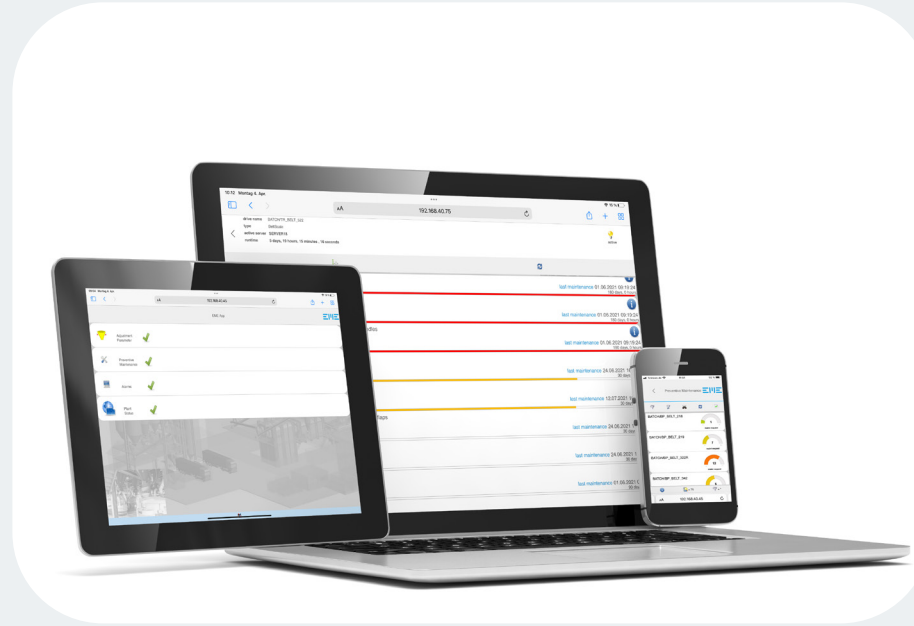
10:10 Montag 5. Apr

aA

192.168.40.75

drive name SWITCHER_BELT_333
type
active server SERVER16
runtime 0 days, 10 hours, 15 minutes, 10 seconds

active

last maintenance 01.06.2021 09:15:24
180 days, 0 hours

last maintenance 01.06.2021 09:15:24
180 days, 0 hours

dlos

last maintenance 01.06.2021 09:15:24
180 days, 0 hours

last maintenance 24.08.2021 1
30 days

last maintenance 10.07.2021 1
30 days

tags

last maintenance 24.08.2021
30 days

last maintenance 24.08.2021 1
30 days

last maintenance 01.06.2021 1
30 days

192.168.40.40

EWE

Adjustment Parameter

Preventive Maintenance

Alarms

Plant Status

EWE

SWITCHER_BELT_218

SWITCHER_BELT_219

SWITCHER_BELT_220

SWITCHER_BELT_

192.168.40.40